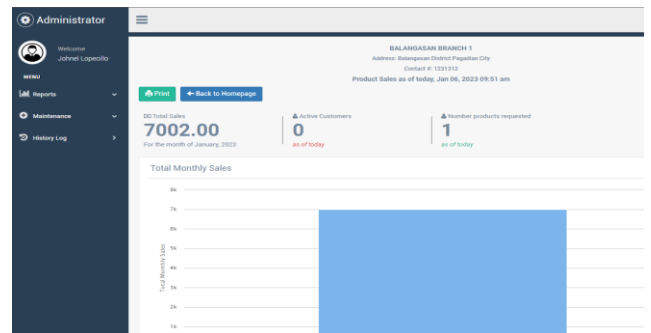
Administrator

Welcome
Johnel Lopecillo

MENU

Reports

Maintenance

History Log

BALANGASAN BRANCH 1
Address: Balangasan District Pagadian City
Contact #: 1231312
Product Sales as of today, Jan 06, 2023 09:51 am

Print
← Back to Homepage

Total Sales
7002.00
For the month of January, 2023

Active Customers
0
as of today

Number products requested
1
as of today

Total Monthly Sales

8k
7k
6k
5k
4k
3k
2k
1k

Total Monthly Sales